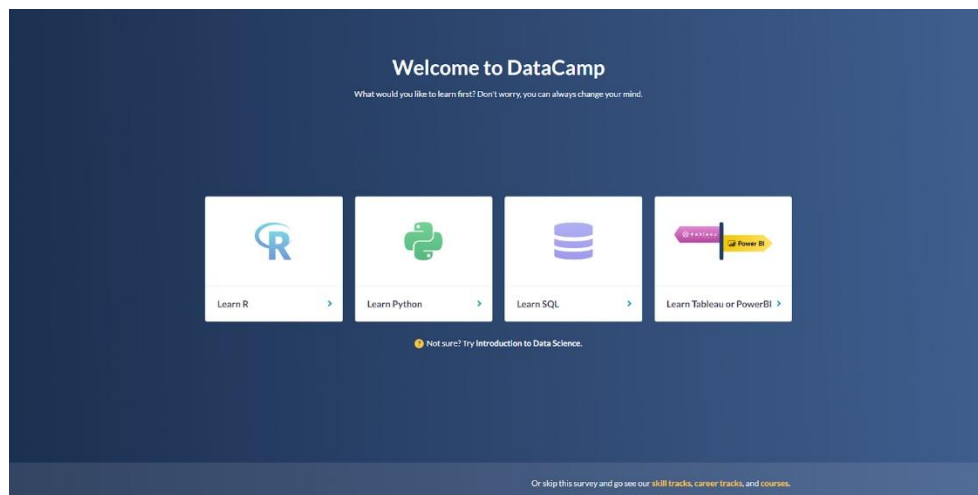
Welcome to DataCamp

What would you like to learn first? Don't worry, you can always change your mind.

R

Learn R ›

Learn Python ›

Learn SQL ›

tableau

Power BI

Learn Tableau or PowerBI ›

Not sure? Try Introduction to Data Science.

Or skip this survey and go see our skill tracks, career tracks, and courses.